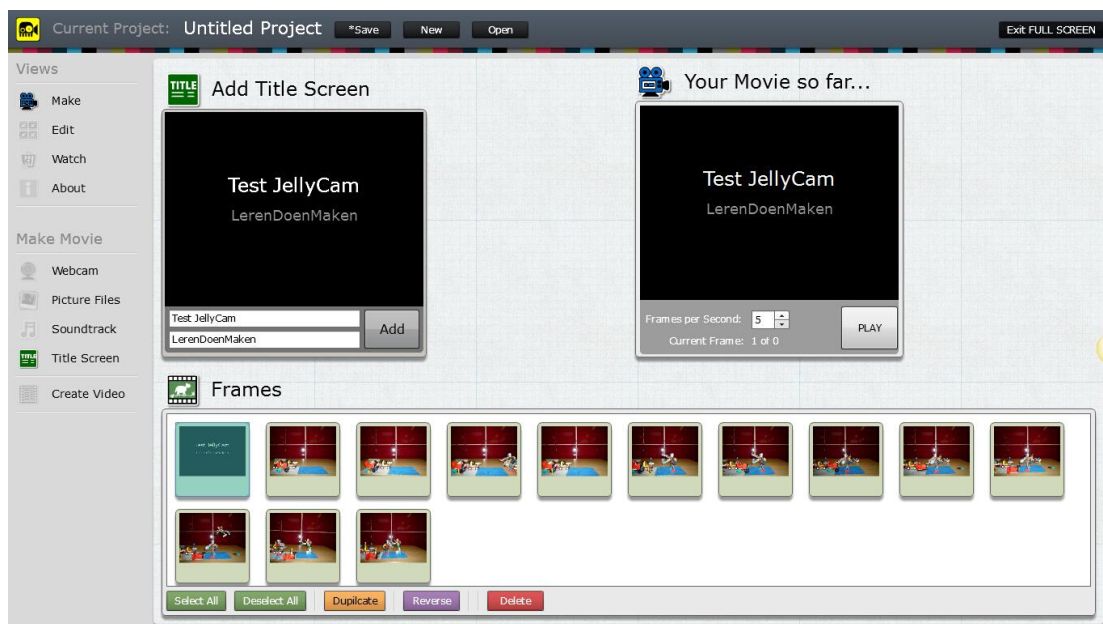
Current Project: Untitled Project *Save New Open Exit FULL SCREEN

Views
Make
Edit
Watch
About

Make Movie
Webcam
Picture Files
Soundtrack
Title Screen
Create Video

TITLE Add Title Screen

Test JellyCam
LerenDoenMaken

Test JellyCam
LerenDoenMaken
Add

Your Movie so far...

Test JellyCam
LerenDoenMaken

Frames per Second: 5
Current Frame: 1 of 0
PLAY

Frames

Test JellyCam

Select All Deselect All Dupilcate Reverse Delete